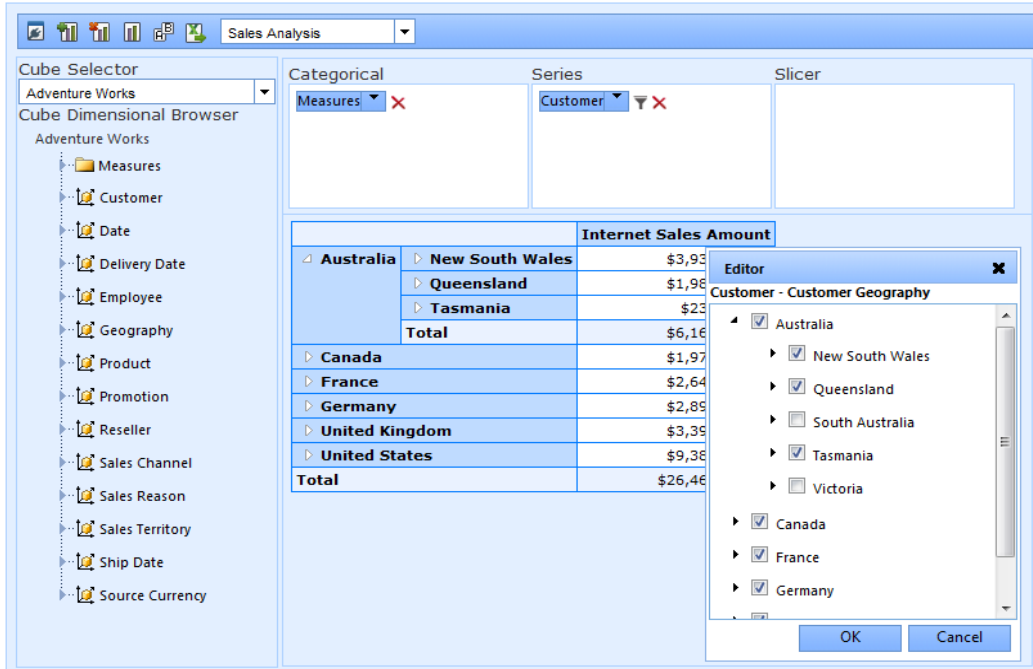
Sales Analysis

Cube Selector
Adventure Works
Cube Dimensional Browser
Adventure Works
Measures
Customer
Date
Delivery Date
Employee
Geography
Product
Promotion
Reseller
Sales Channel
Sales Reason
Sales Territory
Ship Date
Source Currency

Categorical
Measures

Series
Customer

Slicer

| | | Internet Sales Amount |
|---|---|---|
| Australia | New South Wales | $3,93 |
| | Queensland | $1,98 |
| | Tasmania | $23 |
| | Total | $6,16 |
| Canada | | $1,97 |
| France | | $2,64 |
| Germany | | $2,89 |
| United Kingdom | | $3,39 |
| United States | | $9,38 |
| Total | | $26,46 |

Editor
Customer - Customer Geography
Australia
New South Wales
Queensland
South Australia
Tasmania
Victoria
Canada
France
Germany
OK
Cancel